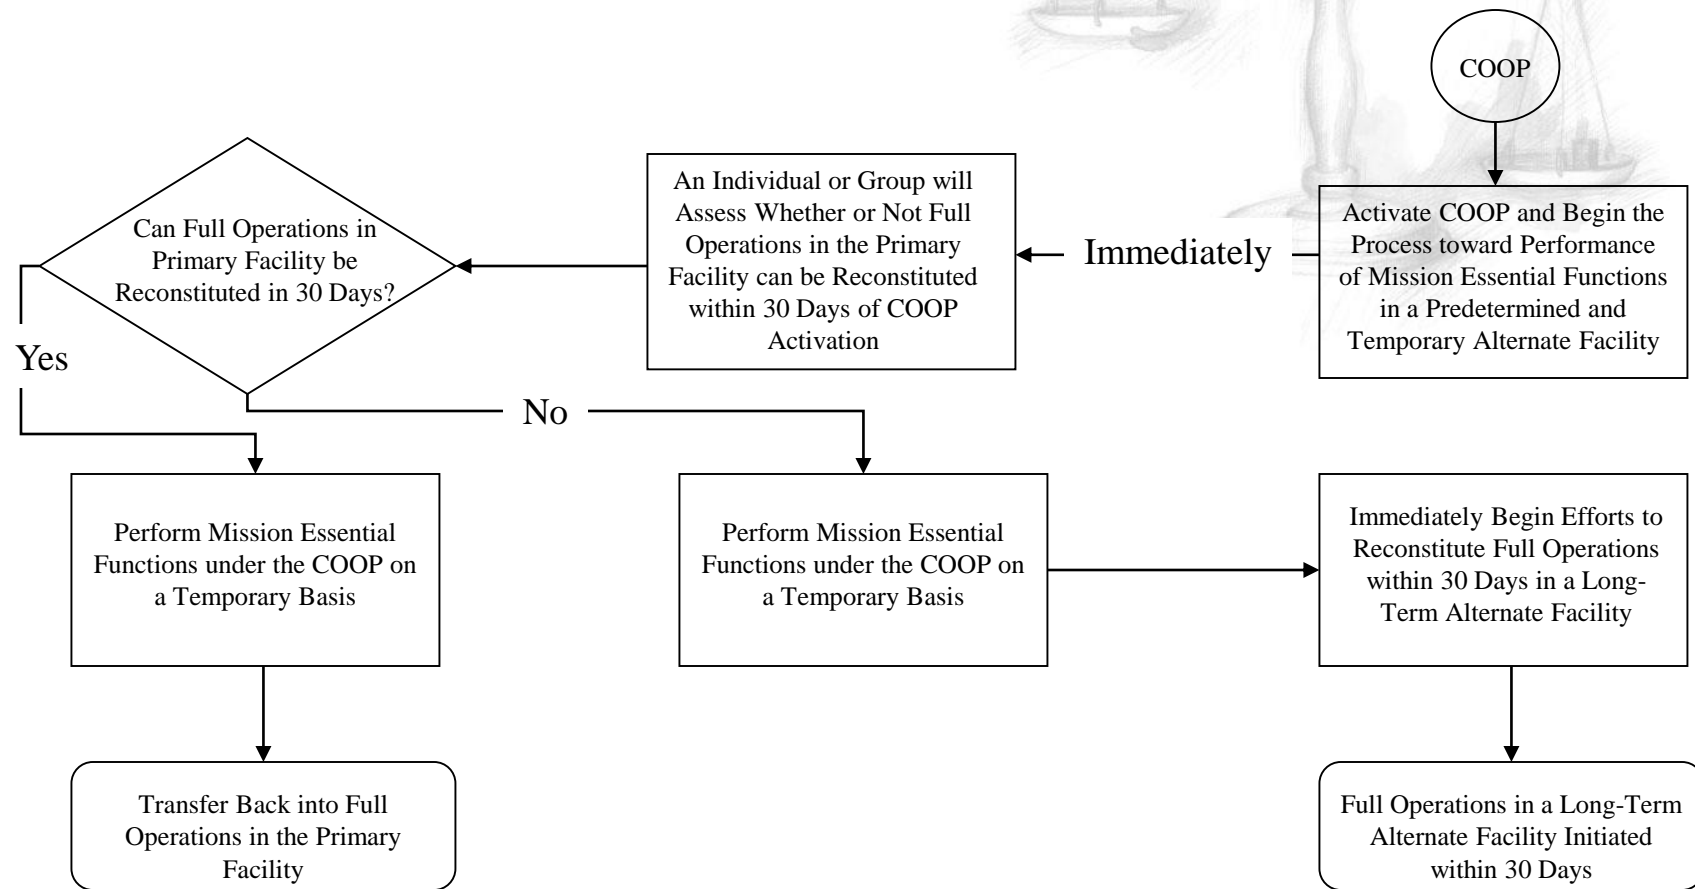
COOP

Activate COOP and Begin the Process toward Performance of Mission Essential Functions in a Predetermined and Temporary Alternate Facility

Immediately

An Individual or Group will Assess Whether or Not Full Operations in the Primary Facility can be Reconstituted within 30 Days of COOP Activation

Can Full Operations in Primary Facility be Reconstituted in 30 Days?

Yes

No

Perform Mission Essential Functions under the COOP on a Temporary Basis

Transfer Back into Full Operations in the Primary Facility

Perform Mission Essential Functions under the COOP on a Temporary Basis

Immediately Begin Efforts to Reconstitute Full Operations within 30 Days in a Long-Term Alternate Facility

Full Operations in a Long-Term Alternate Facility Initiated within 30 Days